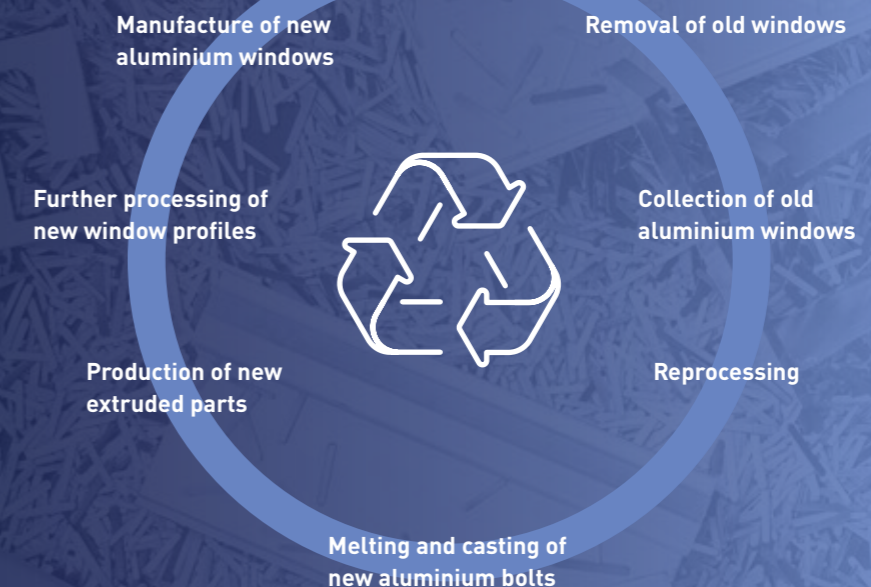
Removal of old windows

Collection of old aluminium windows

Reprocessing

Melting and casting of new aluminium bolts

Production of new extruded parts

Further processing of new window profiles

Manufacture of new aluminium windows